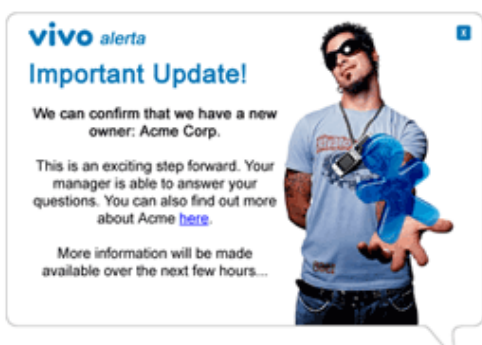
vivo alerta

x

Important Update!

We can confirm that we have a new owner: Acme Corp.

This is an exciting step forward. Your manager is able to answer your questions. You can also find out more about Acme here.

More information will be made available over the next few hours...